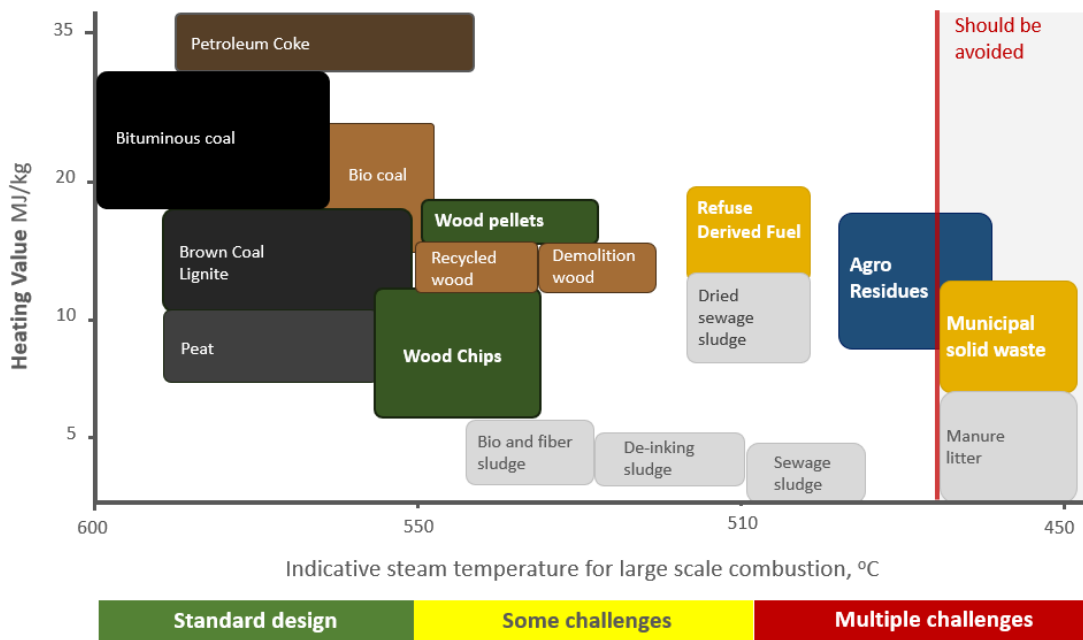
Should be avoided

35

20

10

5

Heating Value MJ/kg

Petroleum Coke

Bituminous coal

Bio coal

Brown Coal Lignite

Wood pellets

Recycled wood

Demolition wood

Peat

Wood Chips

Refuse Derived Fuel

Dried sewage sludge

Agro Residues

Municipal solid waste

Manure litter

Bio and fiber sludge

De-inking sludge

Sewage sludge

600

550

510

450

Indicative steam temperature for large scale combustion, ºC

Standard design

Some challenges

Multiple challenges